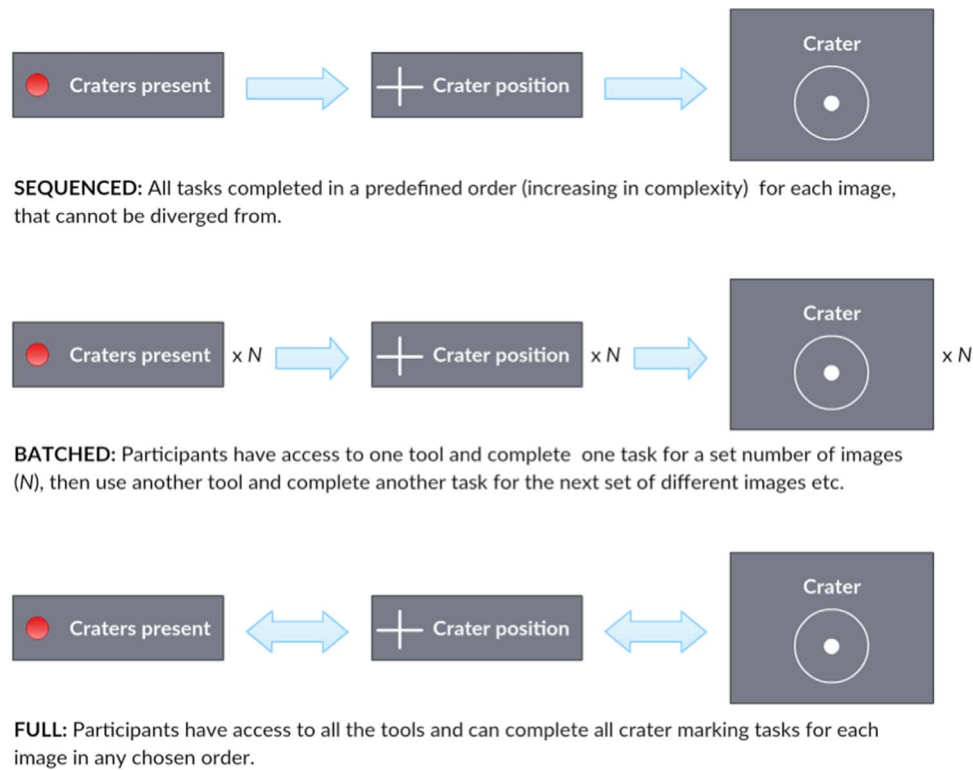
Craters present

Crater position

Crater

SEQUENCED: All tasks completed in a predefined order (increasing in complexity) for each image, that cannot be diverged from.

Craters present x N

Crater position x N

Crater x N

BATCHED: Participants have access to one tool and complete one task for a set number of images (N), then use another tool and complete another task for the next set of different images etc.

Craters present

Crater position

Crater

FULL: Participants have access to all the tools and can complete all crater marking tasks for each image in any chosen order.